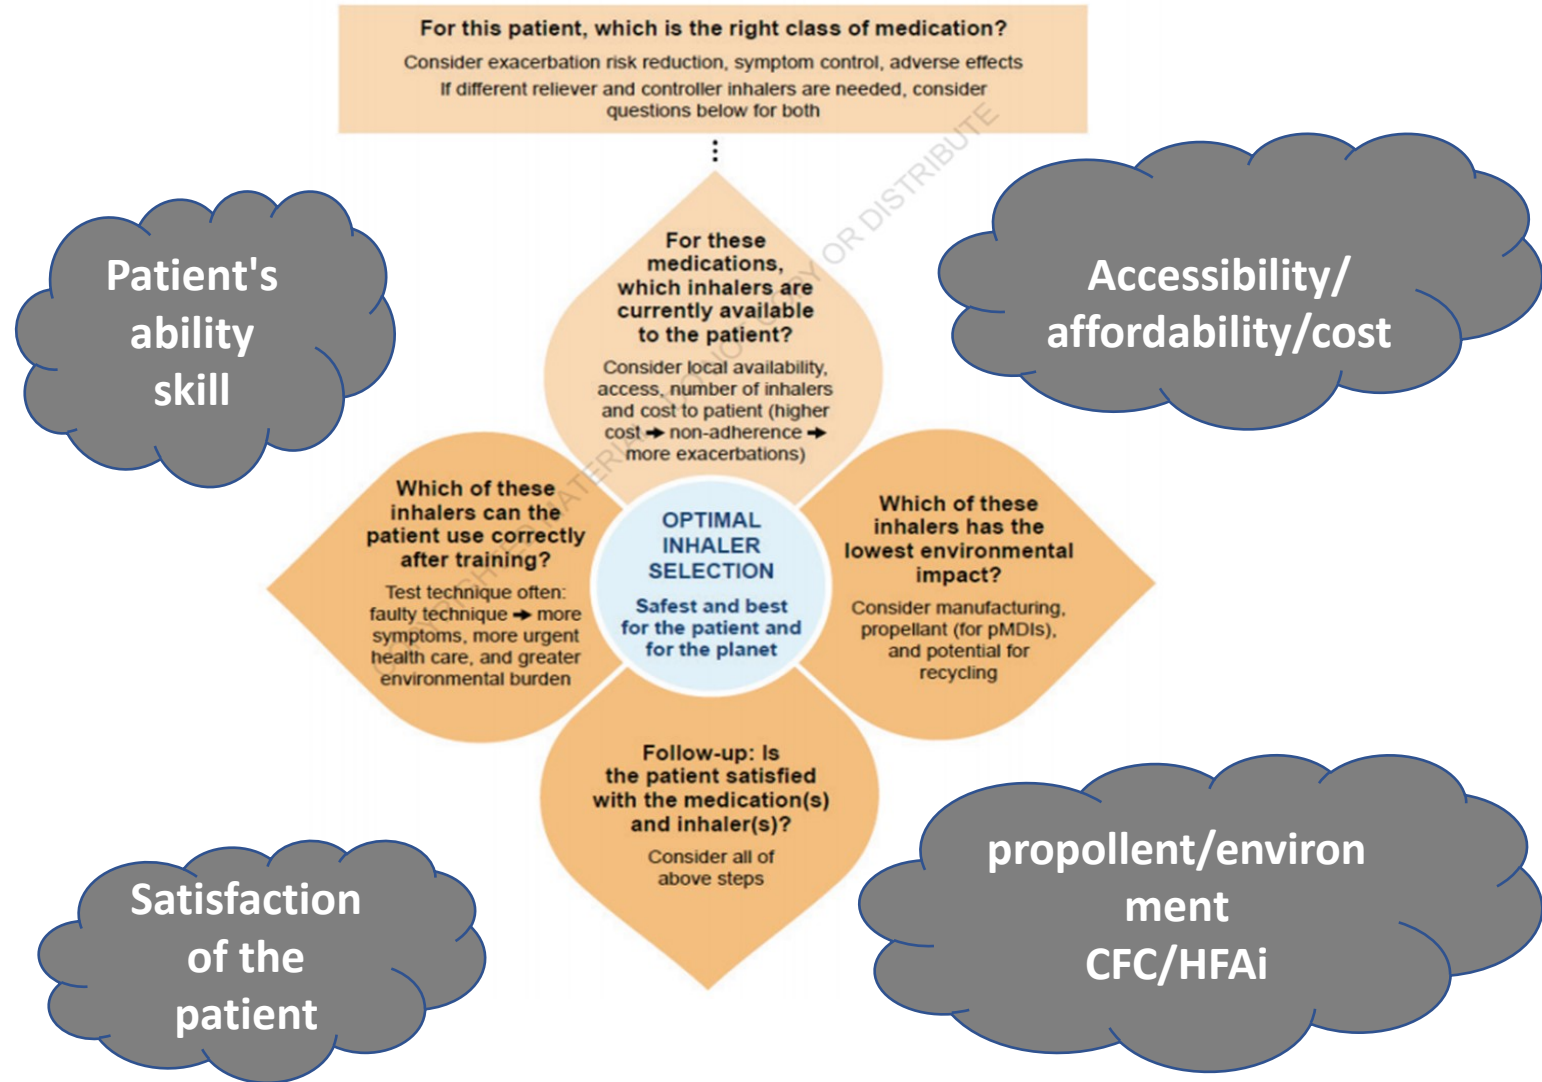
For this patient, which is the right class of medication?
Consider exacerbation risk reduction, symptom control, adverse effects
If different reliever and controller inhalers are needed, consider questions below for both

Patient's ability skill

Accessibility/ affordability/cost

For these medications, which inhalers are currently available to the patient?
Consider local availability, access, number of inhalers and cost to patient (higher cost → non-adherence → more exacerbations)

Which of these inhalers can the patient use correctly after training?
Test technique often: faulty technique → more symptoms, more urgent health care, and greater environmental burden

OPTIMAL INHALER SELECTION
Safest and best for the patient and for the planet

Which of these inhalers has the lowest environmental impact?
Consider manufacturing, propellant (for pMDIs), and potential for recycling

Follow-up: Is the patient satisfied with the medication(s) and inhaler(s)?
Consider all of above steps

Satisfaction of the patient

propollent/environ ment CFC/HFAi

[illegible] OR DISTRIBUTE